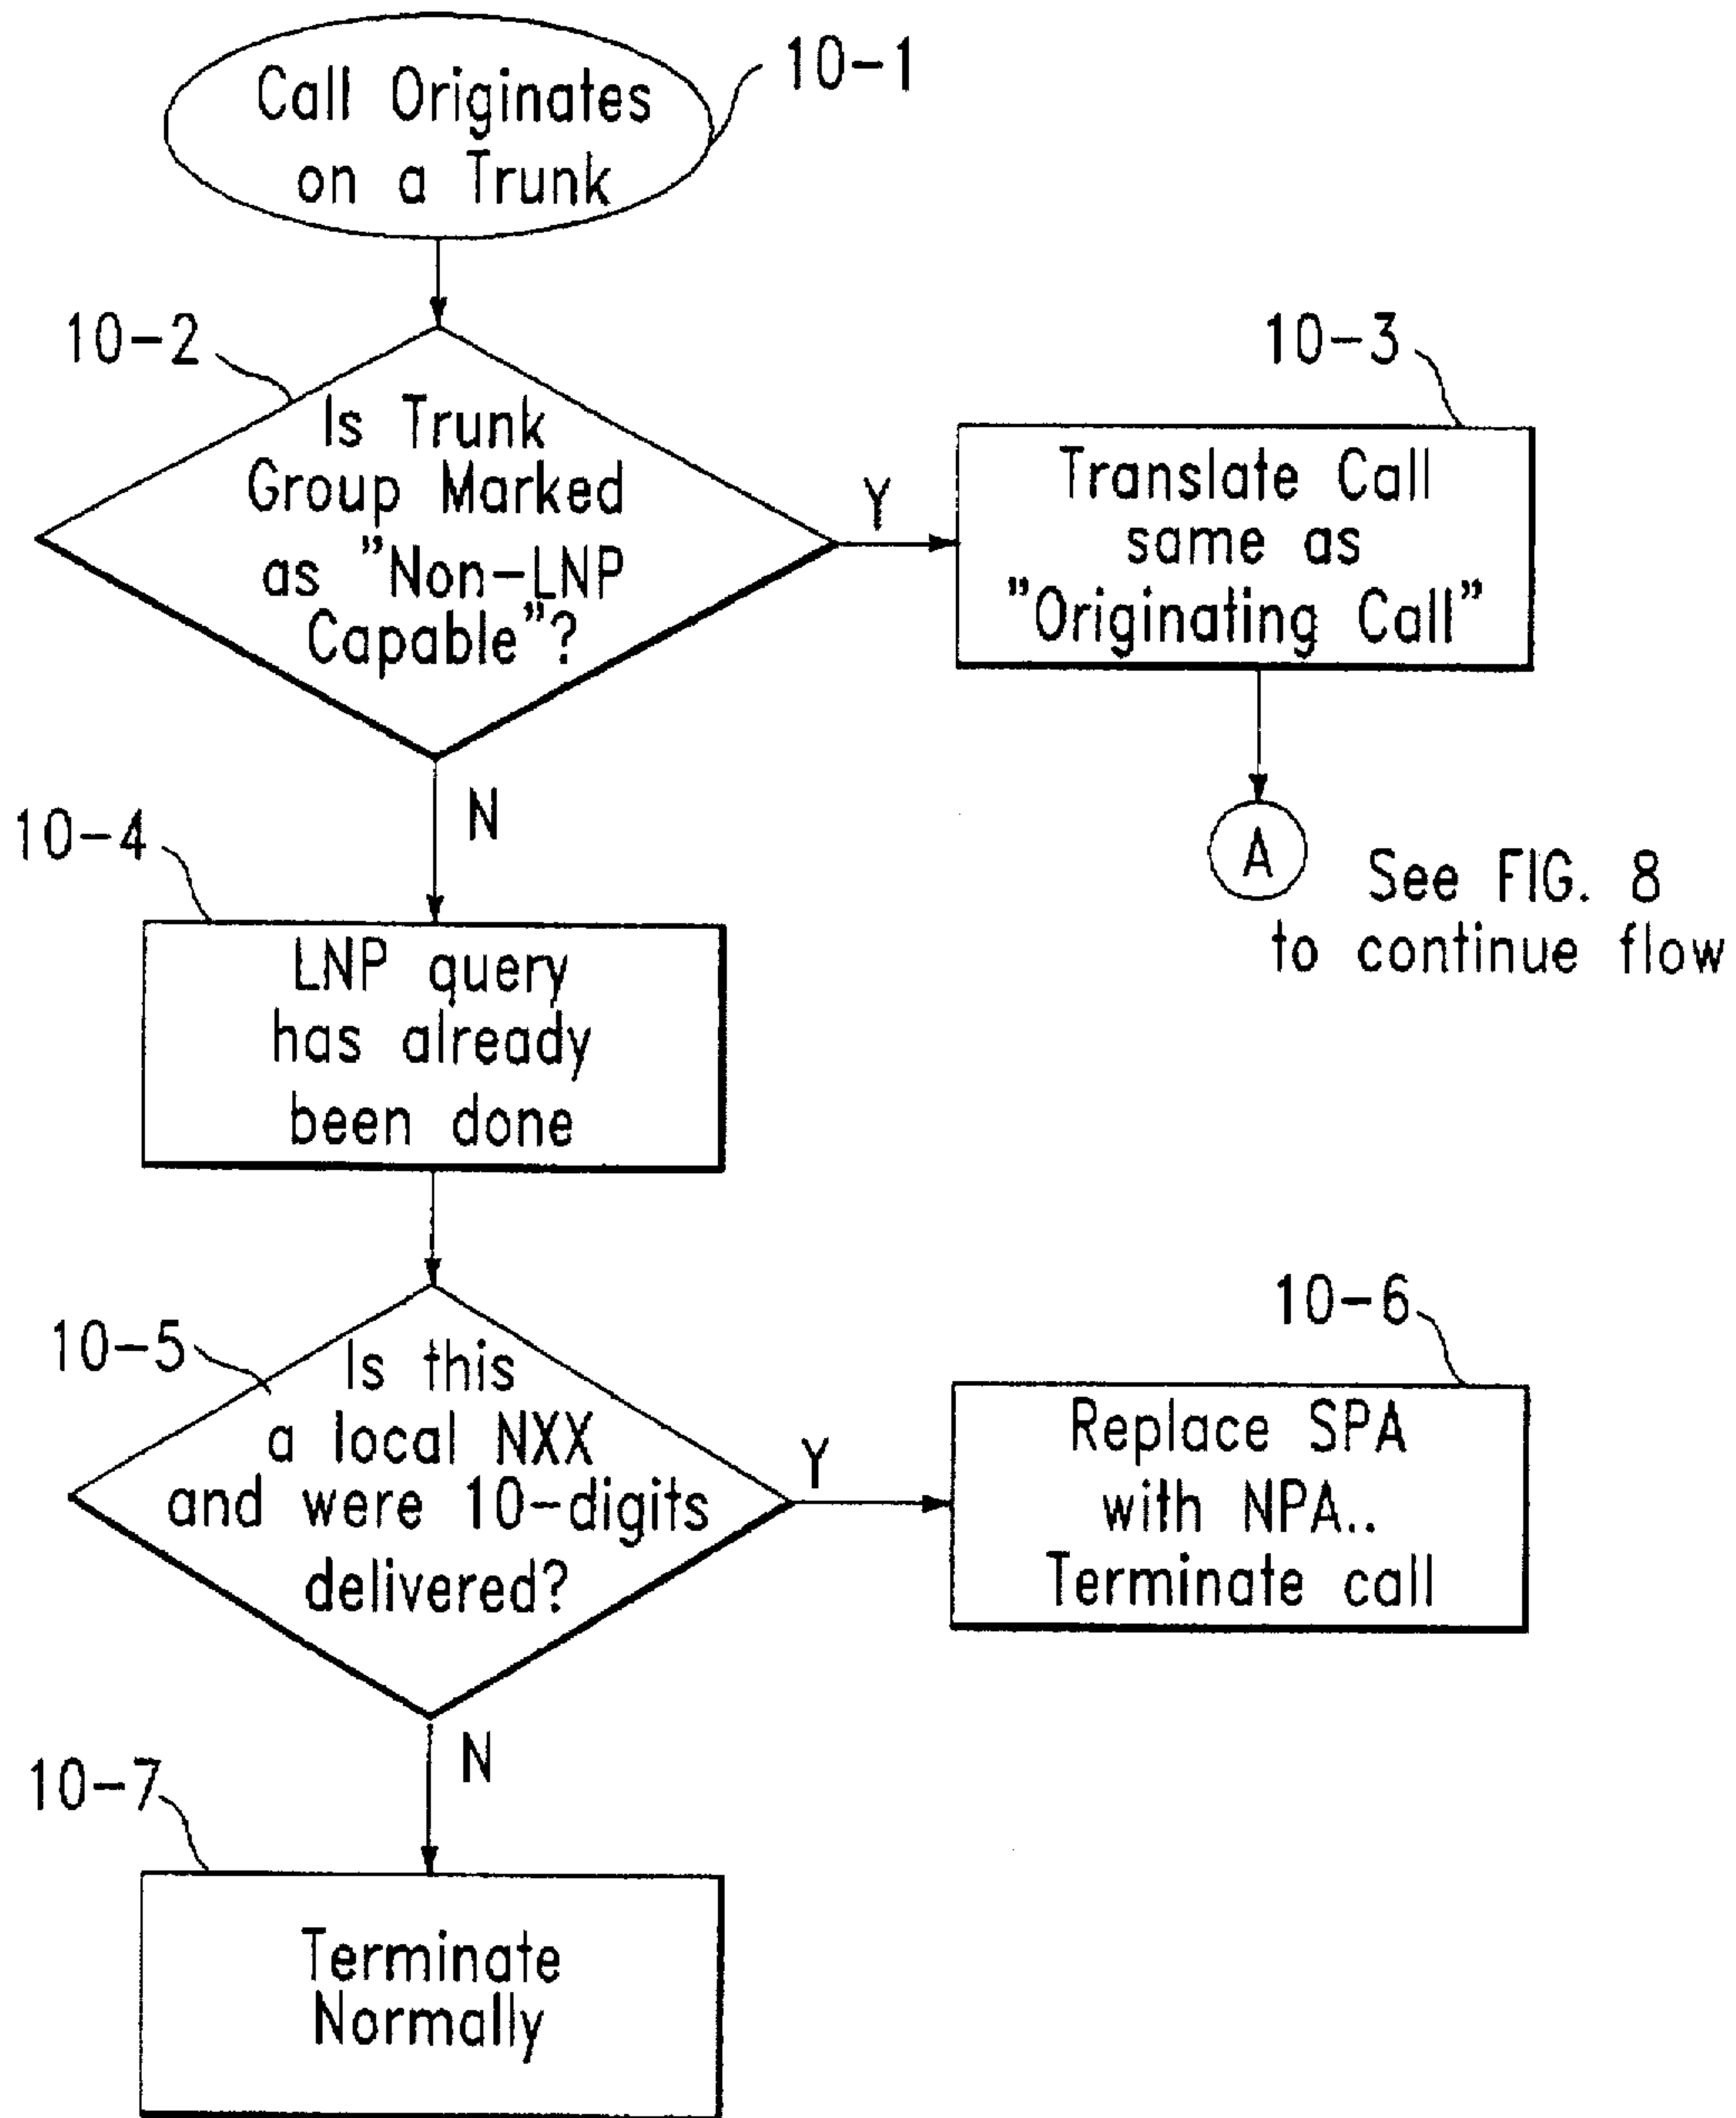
Call Originates on a Trunk
10-1

10-2
Is Trunk Group Marked as "Non-LNP Capable"?

Y

10-3
Translate Call same as "Originating Call"

A
See FIG. 8 to continue flow

N

10-4
LNP query has already been done

10-5
Is this a local NXX and were 10-digits delivered?

Y

10-6
Replace SPA with NPA.. Terminate call

N

10-7
Terminate Normally